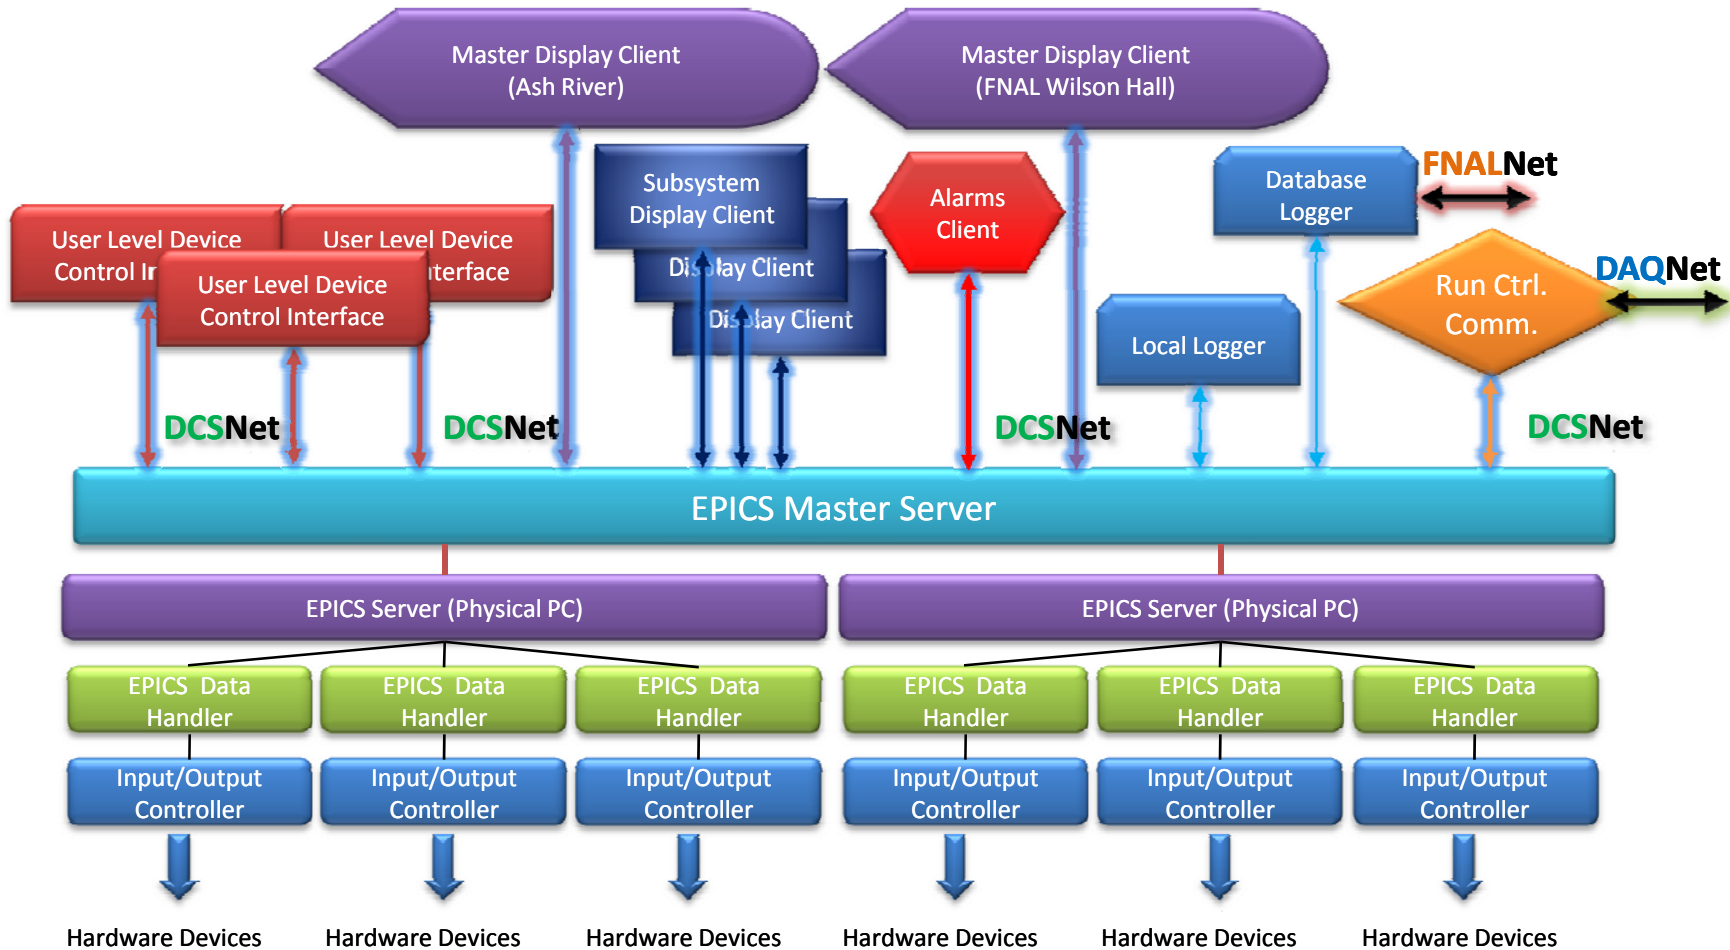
Master Display Client
(Ash River)

Master Display Client
(FNAL Wilson Hall)

User Level Device
Control In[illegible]

User Level Device
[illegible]terface

User Level Device
Control Interface

Subsystem
Display Client

Dis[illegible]lay Client

Dis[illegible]lay Client

Alarms
Client

Database
Logger

FNALNet

Local Logger

Run Ctrl.
Comm.

DAQNet

DCSNet

DCSNet

DCSNet

DCSNet

EPICS Master Server

EPICS Server (Physical PC)

EPICS Server (Physical PC)

EPICS Data Handler

EPICS Data Handler

EPICS Data Handler

EPICS Data Handler

EPICS Data Handler

EPICS Data Handler

Input/Output Controller

Input/Output Controller

Input/Output Controller

Input/Output Controller

Input/Output Controller

Input/Output Controller

Hardware Devices

Hardware Devices

Hardware Devices

Hardware Devices

Hardware Devices

Hardware Devices